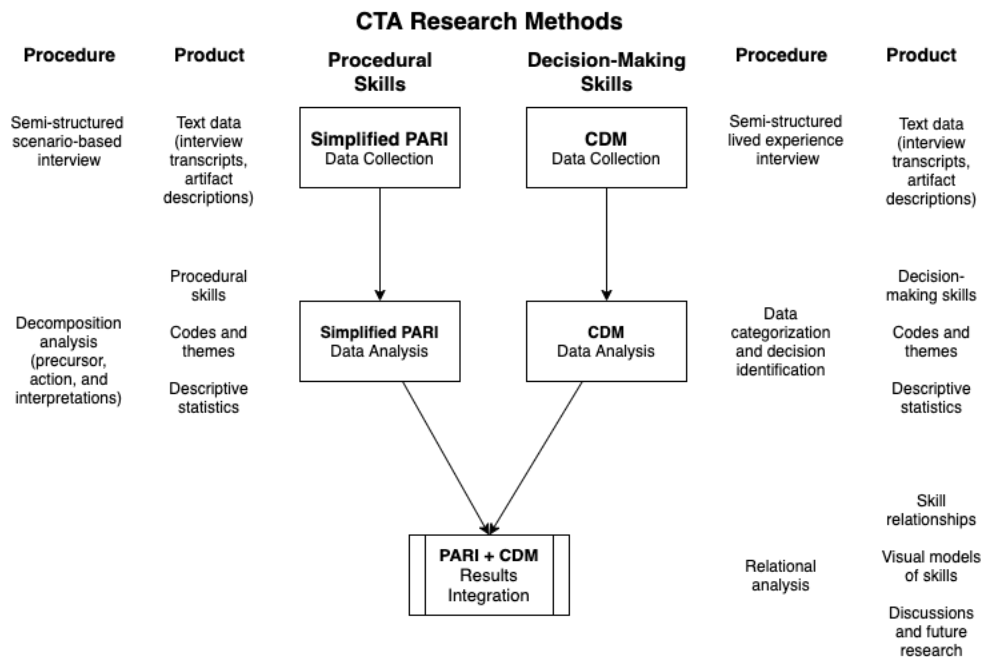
CTA Research Methods

Procedure

Product

Procedural Skills

Decision-Making Skills

Procedure

Product

Semi-structured scenario-based interview

Text data (interview transcripts, artifact descriptions)

Simplified PARI
Data Collection

CDM
Data Collection

Semi-structured lived experience interview

Text data (interview transcripts, artifact descriptions)

Procedural skills

Codes and themes

Descriptive statistics

Decomposition analysis (precursor, action, and interpretations)

Simplified PARI
Data Analysis

CDM
Data Analysis

Data categorization and decision identification

Decision-making skills

Codes and themes

Descriptive statistics

PARI + CDM
Results Integration

Relational analysis

Skill relationships

Visual models of skills

Discussions and future research